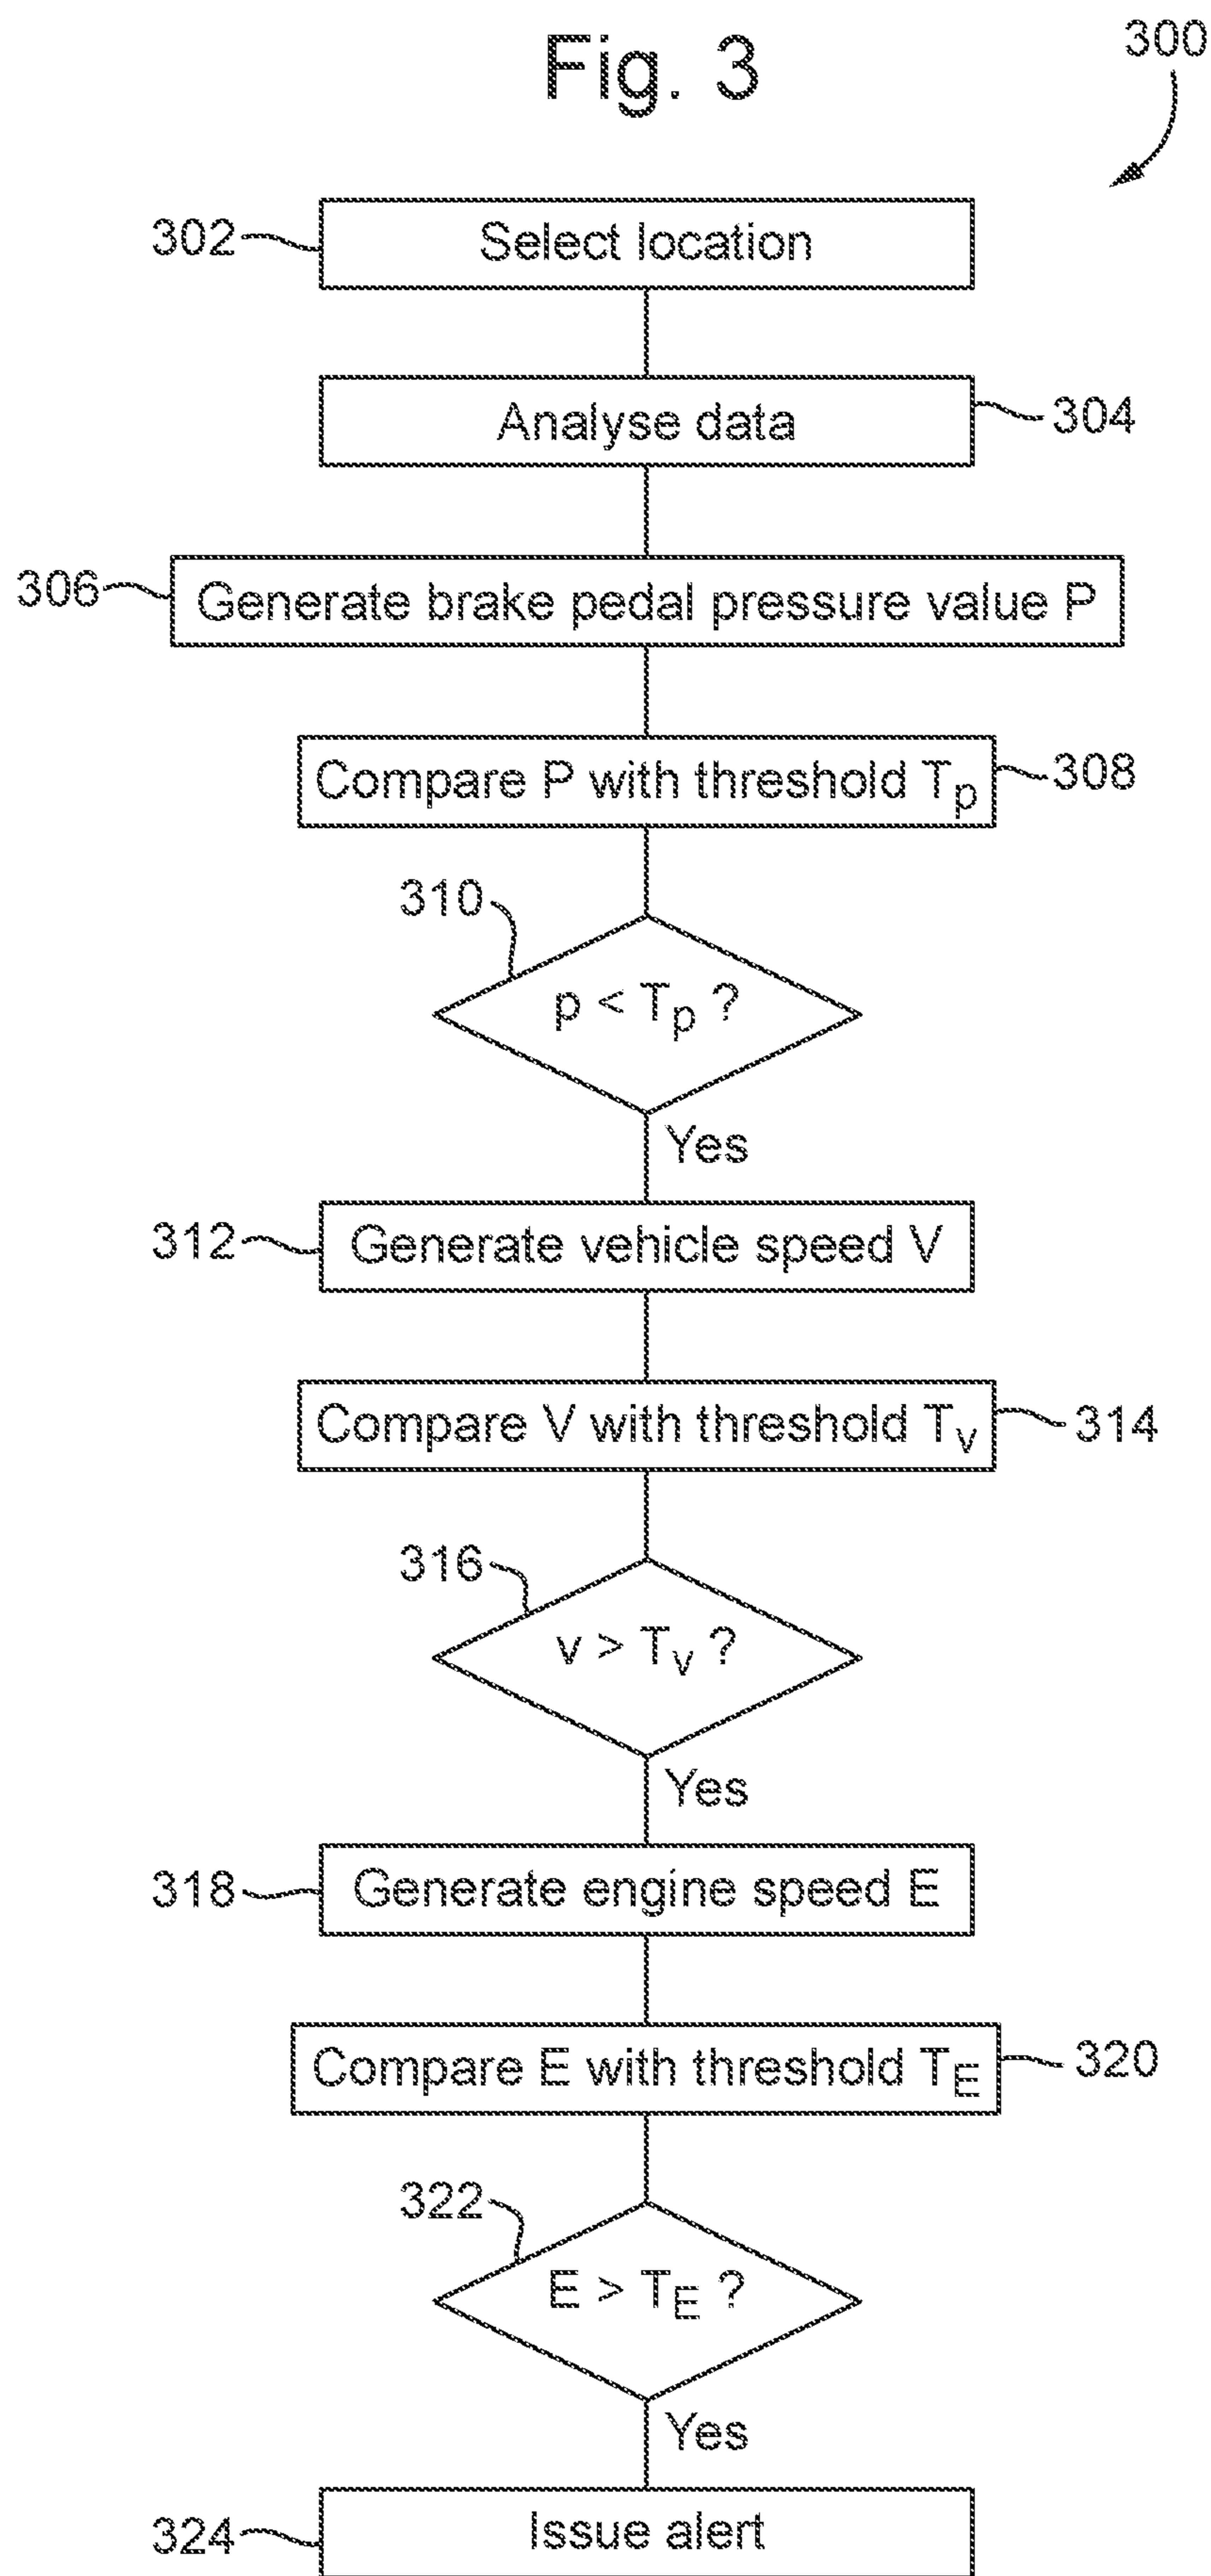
Fig. 3

300

302

Select location

Analyse data

304

306

Generate brake pedal pressure value P

Compare P with threshold $T_p$

308

310

$p < T_p$ ?

Yes

312

Generate vehicle speed V

Compare V with threshold $T_V$

314

316

$v > T_V$ ?

Yes

318

Generate engine speed E

Compare E with threshold $T_E$

320

322

$E > T_E$ ?

Yes

324

Issue alert